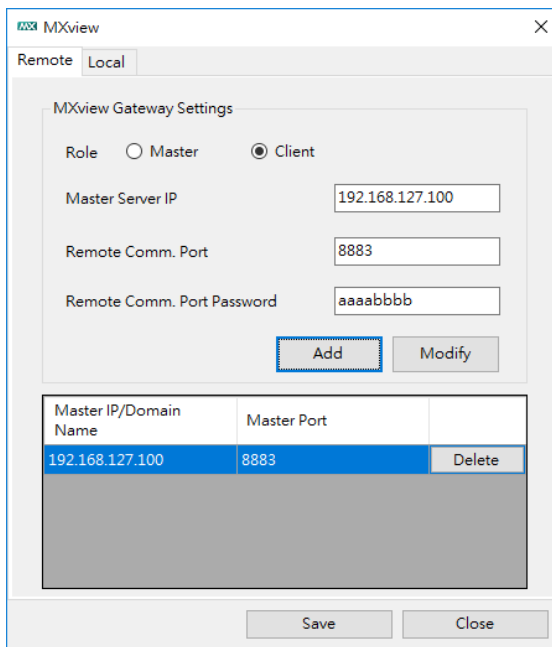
MX MXview ×

Remote Local

MXview Gateway Settings

Role ○ Master ◉ Client

Master Server IP 192.168.127.100

Remote Comm. Port 8883

Remote Comm. Port Password aaaabbbb

Add Modify

| Master IP/Domain Name | Master Port | |
|---|---|---|
| 192.168.127.100 | 8883 | Delete |

Save Close